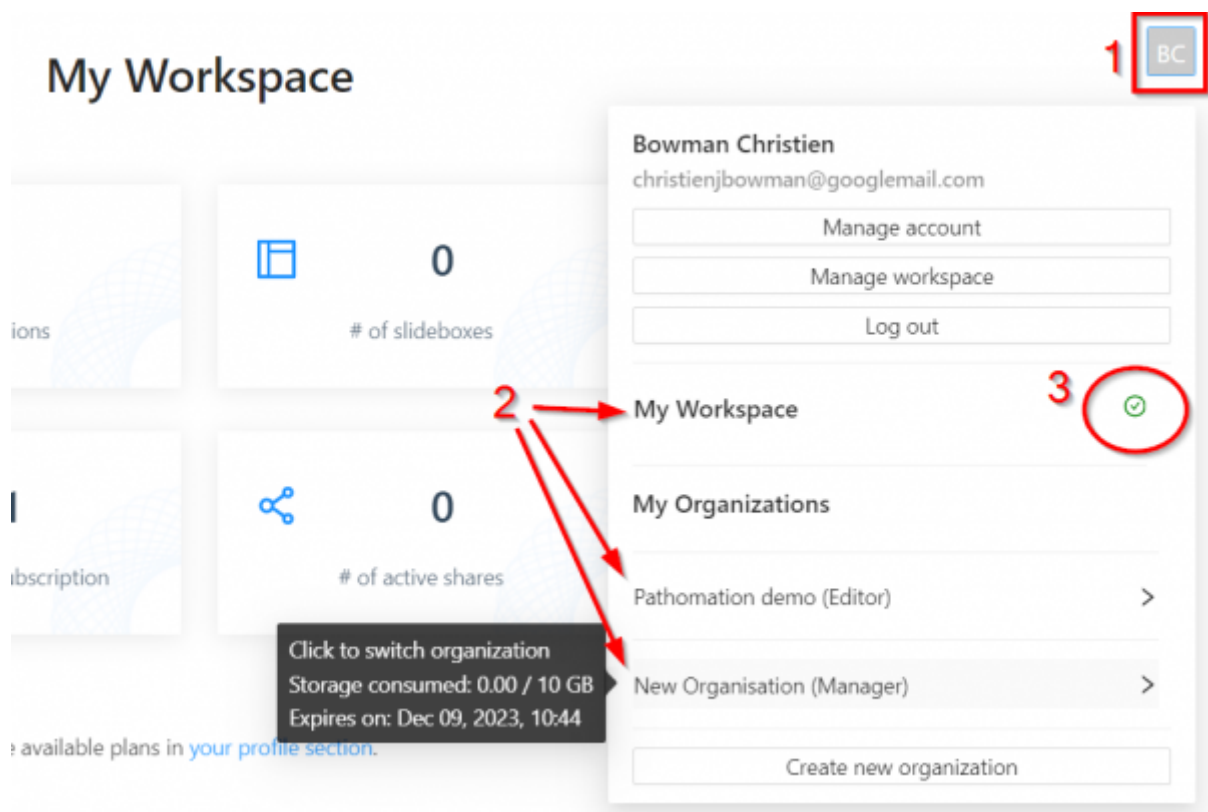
My Workspace

1 BC

ions

0

# of slideboxes

bscription

0

# of active shares

e available plans in your profile section.

Bowman Christien

christienjbowman@googlemail.com

Manage account

Manage workspace

Log out

2

My Workspace

3

My Organizations

Pathomation demo (Editor)

Click to switch organization
Storage consumed: 0.00 / 10 GB
Expires on: Dec 09, 2023, 10:44

New Organisation (Manager)

Create new organization